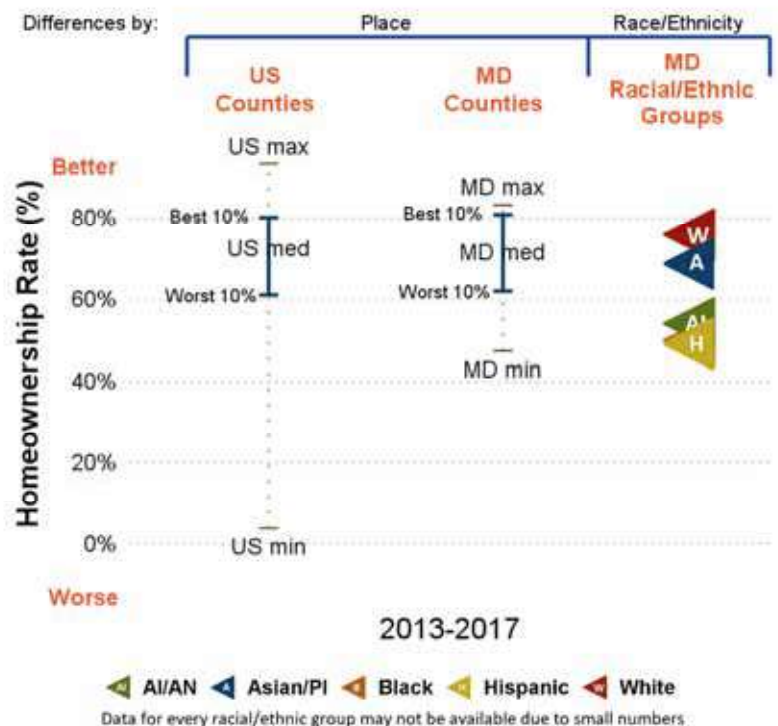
Differences by:

Place

Race/Ethnicity

US Counties

MD Counties

MD Racial/Ethnic Groups

Better

Worse

Homeownership Rate (%)

80%

60%

40%

20%

0%

US max

Best 10%

US med

Worst 10%

US min

MD max

Best 10%

MD med

Worst 10%

MD min

W

A

AI

H

2013-2017

AI/AN Asian/PI Black Hispanic White

Data for every racial/ethnic group may not be available due to small numbers